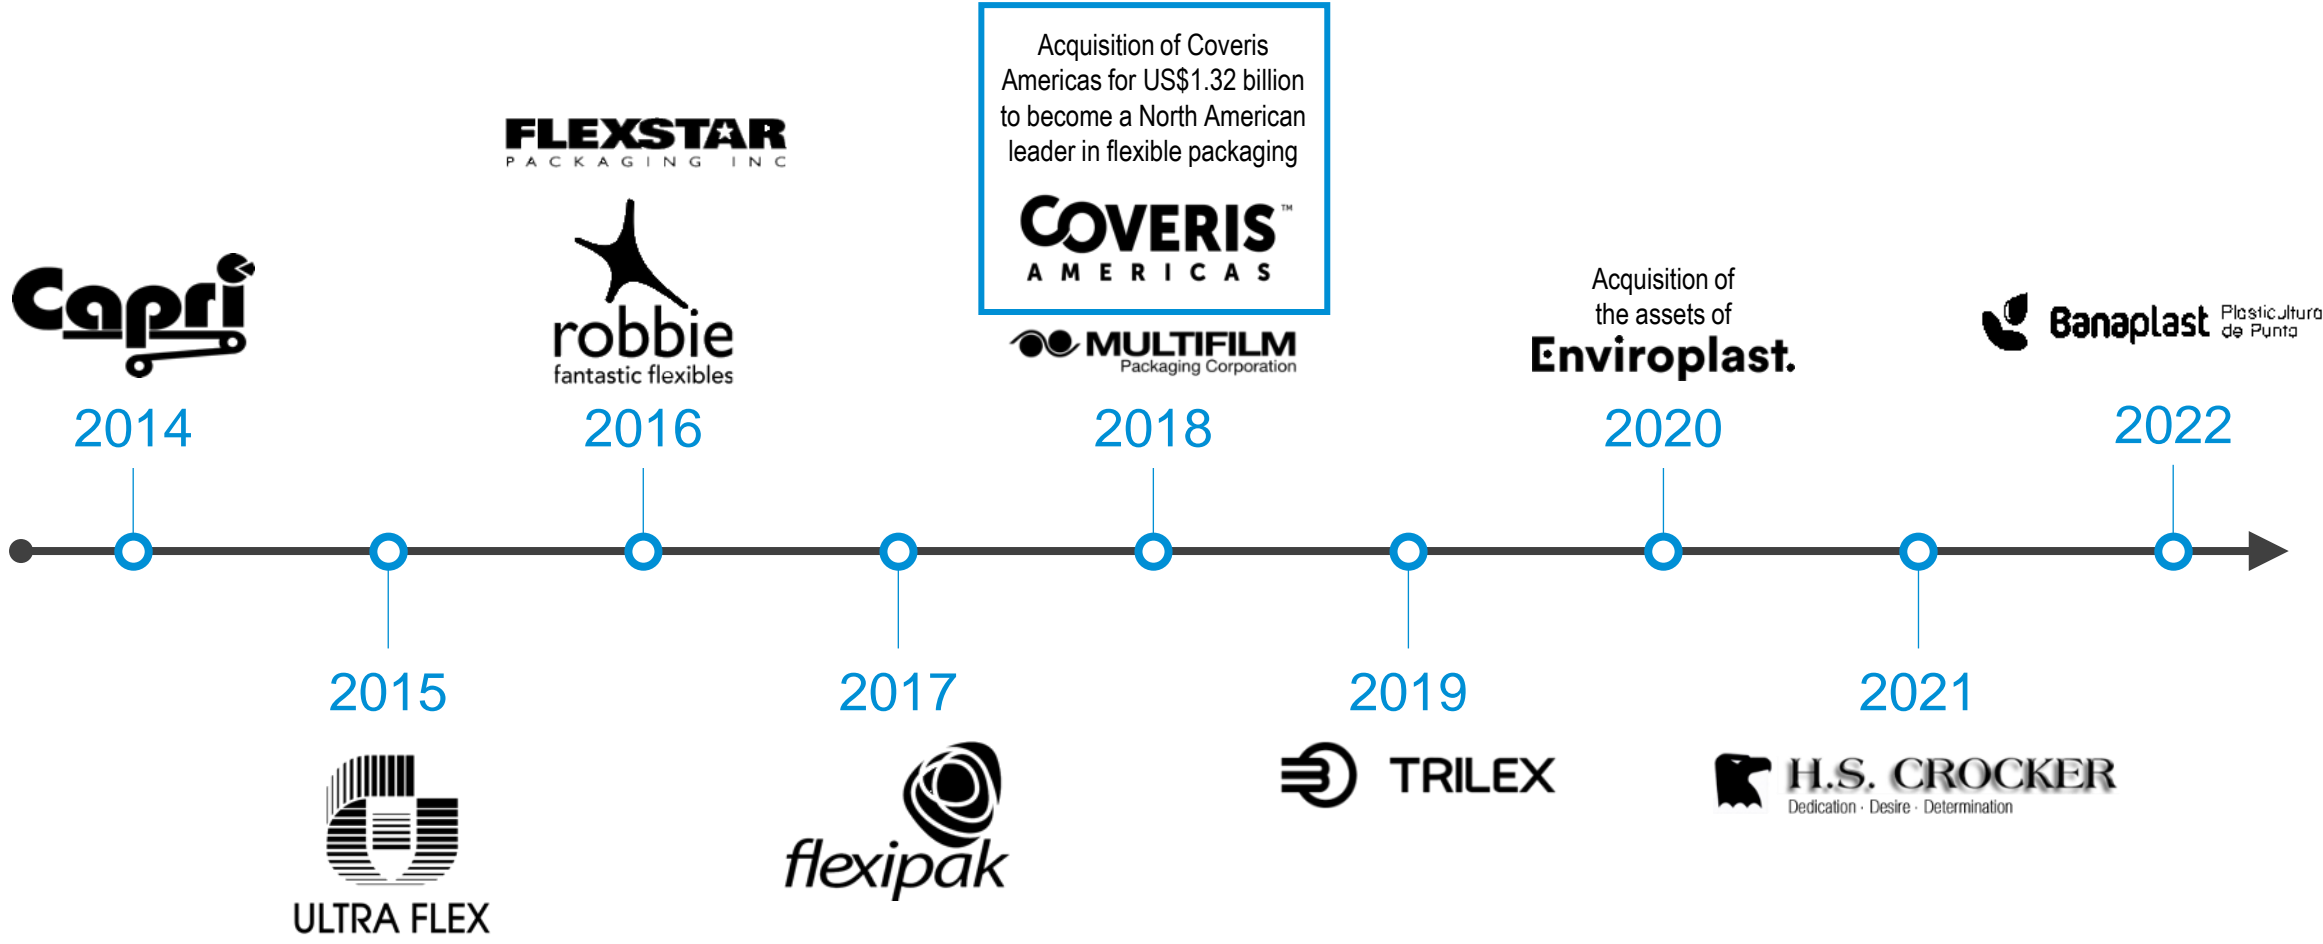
Capri

2014

FLEXSTAR
PACKAGING INC

robbie
fantastic flexibles

2016

Acquisition of Coveris Americas for US$1.32 billion to become a North American leader in flexible packaging

COVERIS™
AMERICAS

MULTIFILM
Packaging Corporation

2018

Acquisition of the assets of
Enviroplast.

2020

Banaplast Plasticultura de Punta

2022

2015

ULTRA FLEX

2017

flexipak

2019

TRILEX

2021

H.S. CROCKER
Dedication · Desire · Determination